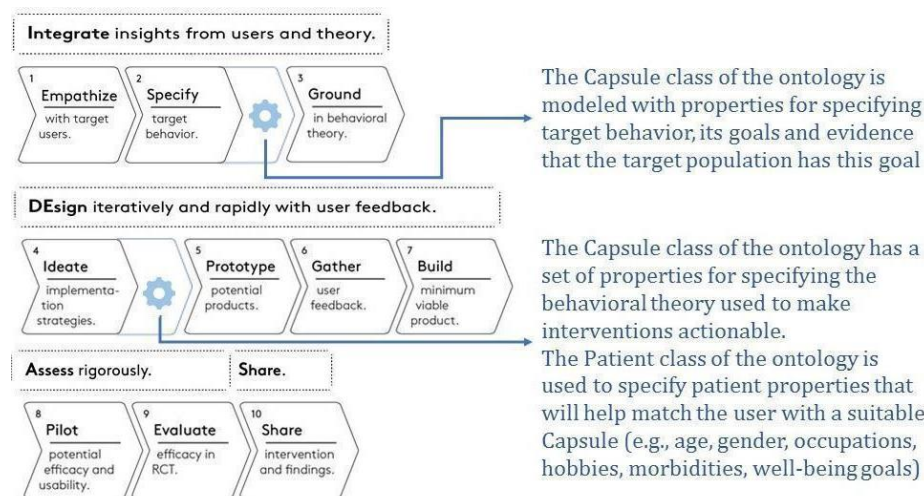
Integrate insights from users and theory.

1
Empathize
with target users.

2
Specify
target behavior.

3
Ground
in behavioral theory.

The Capsule class of the ontology is modeled with properties for specifying target behavior, its goals and evidence that the target population has this goal

DEsign iteratively and rapidly with user feedback.

4
Ideate
implementation strategies.

5
Prototype
potential products.

6
Gather
user feedback.

7
Build
minimum viable product.

The Capsule class of the ontology has a set of properties for specifying the behavioral theory used to make interventions actionable.
The Patient class of the ontology is used to specify patient properties that will help match the user with a suitable Capsule (e.g., age, gender, occupations, hobbies, morbidities, well-being goals)

Assess rigorously.

Share.

8
Pilot
potential efficacy and usability.

9
Evaluate
efficacy in RCT.

10
Share
intervention and findings.